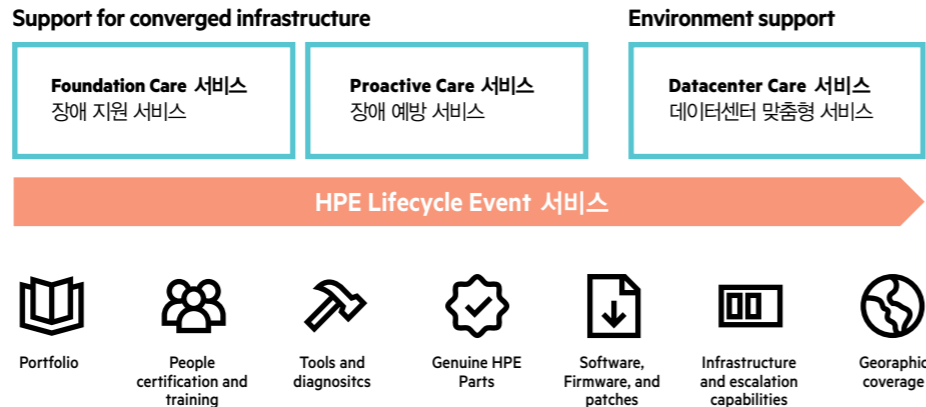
Support for converged infrastructure

Foundation Care 서비스
장애 지원 서비스

Proactive Care 서비스
장애 예방 서비스

Environment support

Datacenter Care 서비스
데이터센터 맞춤형 서비스

HPE Lifecycle Event 서비스

Portfolio

People certification and training

Tools and diagnositcs

Genuine HPE Parts

Software, Firmware, and patches

Infrastructure and escalation capabilities

Georaphic coverage